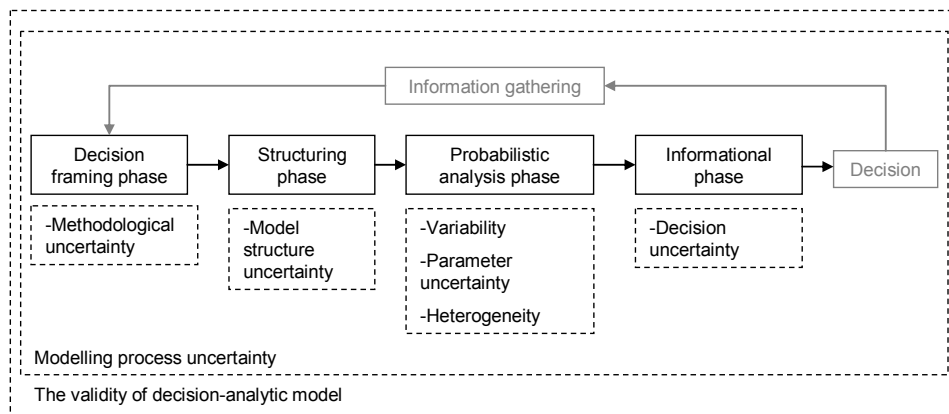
Information gathering

Decision framing phase

Structuring phase

Probabilistic analysis phase

Informational phase

Decision

-Methodological uncertainty

-Model structure uncertainty

-Variability

-Parameter uncertainty

-Heterogeneity

-Decision uncertainty

Modelling process uncertainty

The validity of decision-analytic model